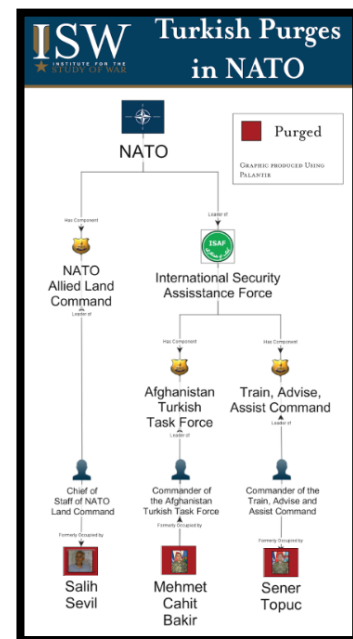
ISW
INSTITUTE FOR THE STUDY OF WAR

Turkish Purges in NATO

Purged

Graphic produced Using Palantir

NATO

Has Component

Leader of

ISAF

NATO Allied Land Command

International Security Assisstance Force

Leader of

Has Component

Has Component

Afghanistan Turkish Task Force

Train, Advise, Assist Command

Leader of

Leader of

Chief of Staff of NATO Land Command

Commander of the Afghanistan Turkish Task Force

Commander of the Train, Advise and Assist Command

Formerly Occupied by

Formerly Occupied by

Formerly Occupied by

Salih Sevil

Mehmet Cahit Bakir

Sener Topuc